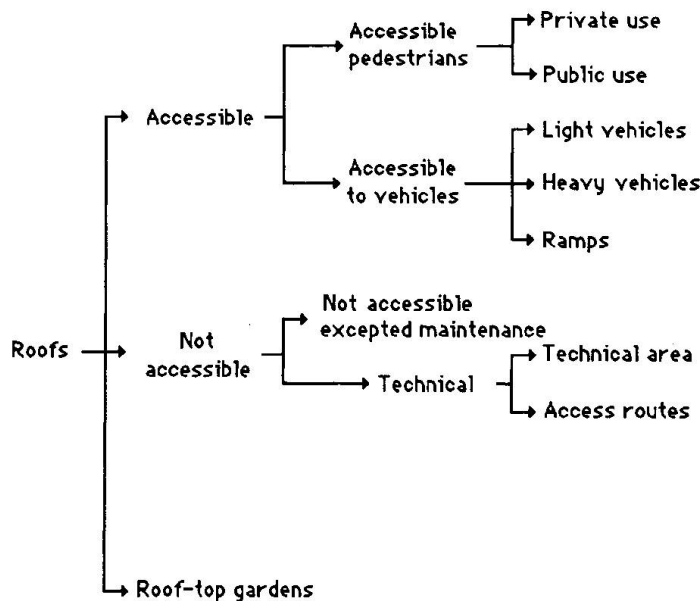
Roofs

Accessible

Accessible pedestrians

Private use

Public use

Accessible to vehicles

Light vehicles

Heavy vehicles

Ramps

Not accessible

Not accessible excepted maintenance

Technical

Technical area

Access routes

Roof-top gardens